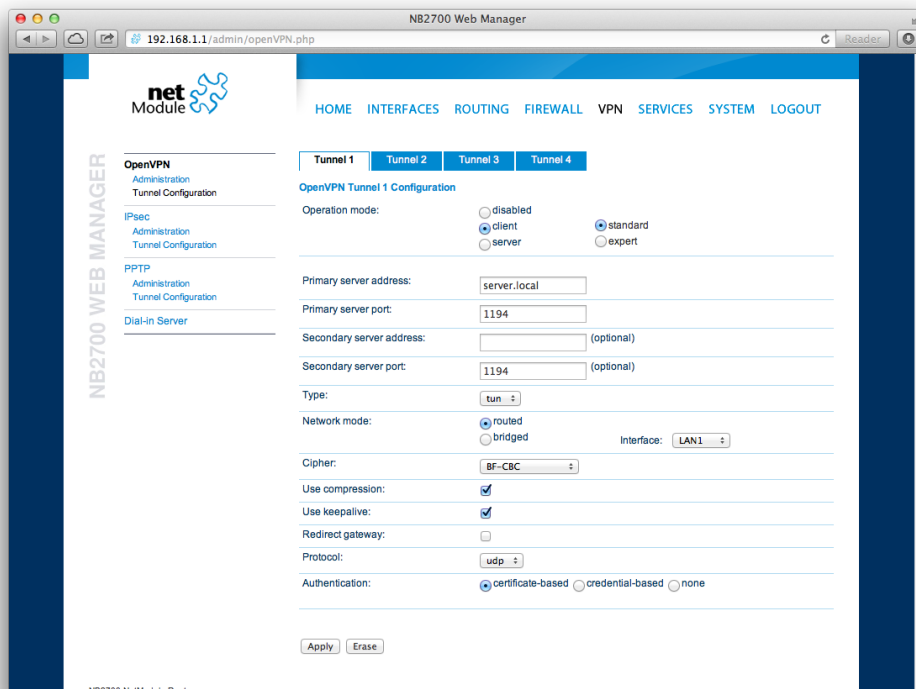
NB2700 Web Manager

192.168.1.1/admin/openVPN.php

Reader

net Module

HOME INTERFACES ROUTING FIREWALL VPN SERVICES SYSTEM LOGOUT

NB2700 WEB MANAGER

OpenVPN
Administration
Tunnel Configuration
IPsec
Administration
Tunnel Configuration
PPTP
Administration
Tunnel Configuration
Dial-in Server

Tunnel 1 Tunnel 2 Tunnel 3 Tunnel 4

OpenVPN Tunnel 1 Configuration

| | | |
|---|---|---|
| Operation mode: | disabled<br>client<br>server | standard<br>expert |
| Primary server address: | server.local | |
| Primary server port: | 1194 | |
| Secondary server address: | | (optional) |
| Secondary server port: | 1194 | (optional) |
| Type: | tun | |
| Network mode: | routed<br>bridged | Interface: LAN1 |
| Cipher: | BF-CBC | |
| Use compression: | | |
| Use keepalive: | | |
| Redirect gateway: | | |
| Protocol: | udp | |
| Authentication: | certificate-based credential-based none | |

Apply Erase